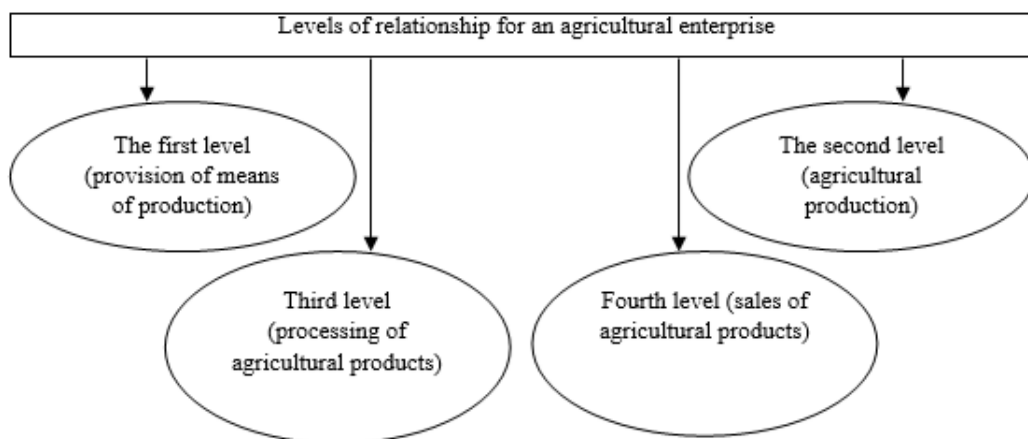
Levels of relationship for an agricultural enterprise

The first level (provision of means of production)

The second level (agricultural production)

Third level (processing of agricultural products)

Fourth level (sales of agricultural products)